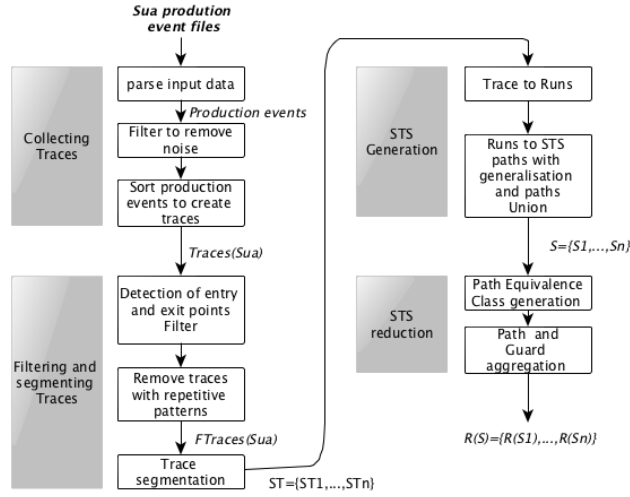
Sua production event files

Collecting Traces

parse input data

Production events

Filter to remove noise

Sort production events to create traces

Traces(Sua)

Filtering and segmenting Traces

Detection of entry and exit points Filter

Remove traces with repetitive patterns

FTraces(Sua)

Trace segmentation

ST={ST1,...,STn}

STS Generation

Trace to Runs

Runs to STS paths with generalisation and paths Union

S={S1,...,Sn}

STS reduction

Path Equivalence Class generation

Path and Guard aggregation

R(S)={R(S1),...,R(Sn)}